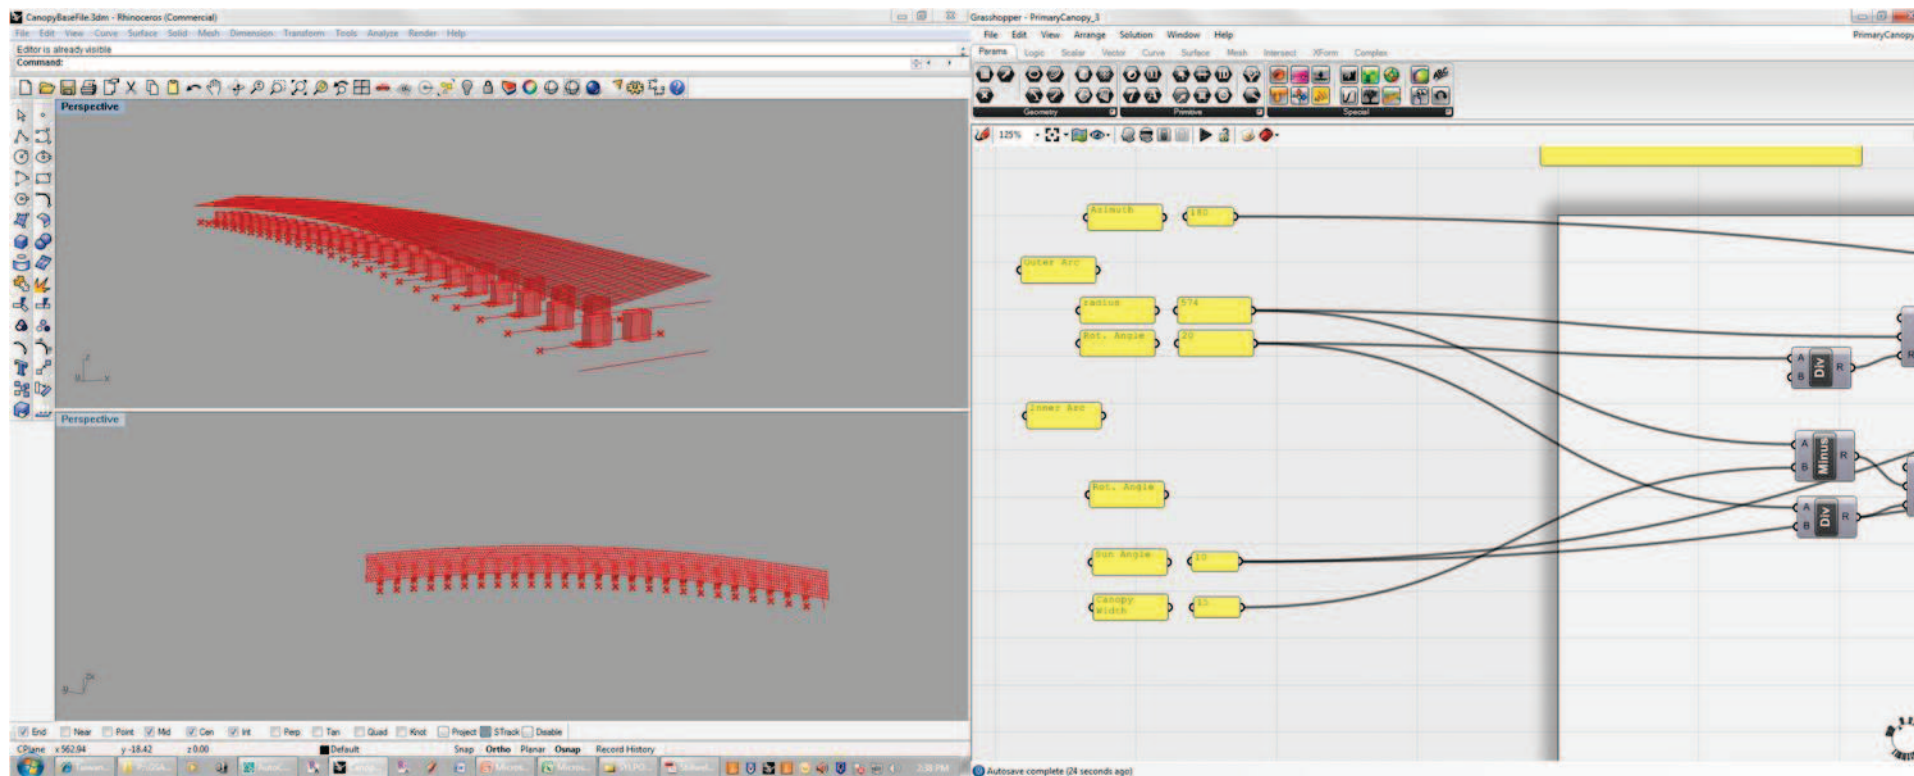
CanopyBaseFile.3dm - Rhinoceros (Commercial)

File Edit View Curve Surface Solid Mesh Dimension Transform Tools Analyze Render Help

Editor is already visible

Command:

Perspective

Perspective

End Near Point Mid Cen Int Perp Tan Quad Knot Project STrack Disable

CPlane x 562.94 y -18.42 z 0.00 Default Snap Ortho Planar Osnap Record History

Grasshopper - PrimaryCanopy_1

File Edit View Arrange Solution Window Help

PrimaryCanopy

Params Logic Scalar Vector Curve Surface Mesh Intersect XForm Complex

Geometry Primitive Special

125%

Azimuth

180

Outer Arc

radius

574

Rot. Angle

20

Inner Arc

Rot. Angle

Sun Angle

10

Canopy Width

15

A B Div R

A B Minus R

A B Div R

Autosave complete (24 seconds ago)